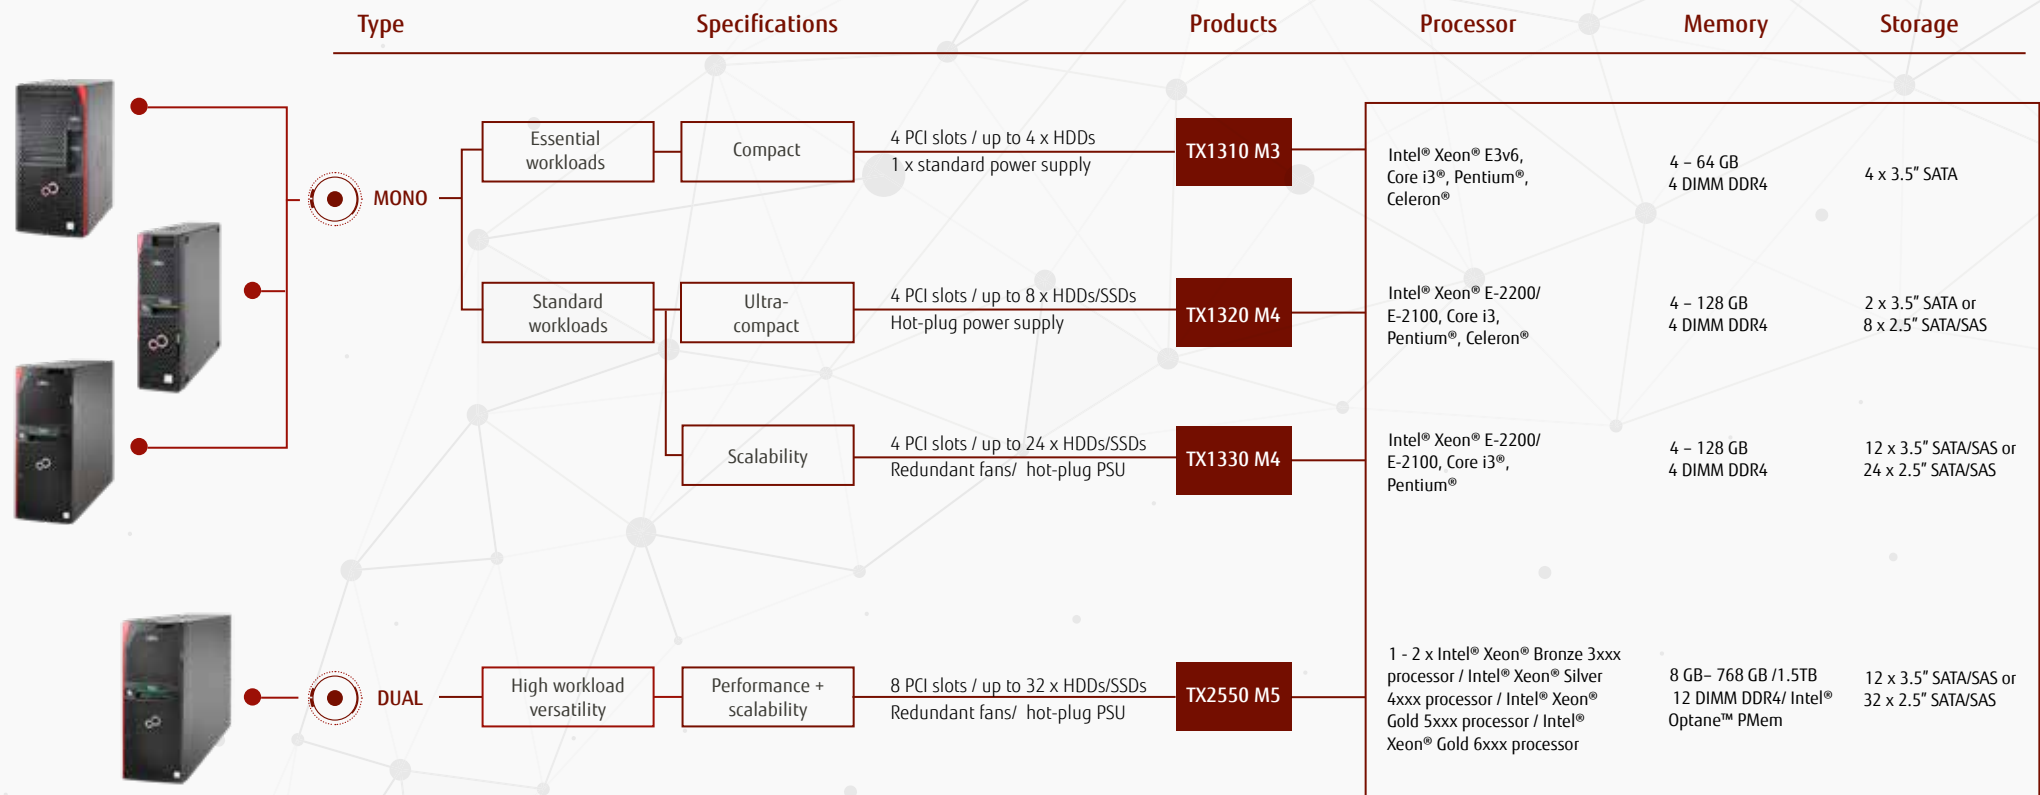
| Type | Specifications | | | Products | Processor | Memory | Storage |
|---|---|---|---|---|---|---|---|
| MONO | Essential workloads | Compact | 4 PCI slots / up to 4 x HDDs<br>1 x standard power supply | TX1310 M3 | Intel® Xeon® E3v6, Core i3®, Pentium®, Celeron® | 4 – 64 GB<br>4 DIMM DDR4 | 4 x 3.5" SATA |
| MONO | Standard workloads | Ultra-compact | 4 PCI slots / up to 8 x HDDs/SSDs<br>Hot-plug power supply | TX1320 M4 | Intel® Xeon® E-2200/ E-2100, Core i3, Pentium®, Celeron® | 4 – 128 GB<br>4 DIMM DDR4 | 2 x 3.5" SATA or<br>8 x 2.5" SATA/SAS |
| MONO | Standard workloads | Scalability | 4 PCI slots / up to 24 x HDDs/SSDs<br>Redundant fans/ hot-plug PSU | TX1330 M4 | Intel® Xeon® E-2200/ E-2100, Core i3®, Pentium® | 4 – 128 GB<br>4 DIMM DDR4 | 12 x 3.5" SATA/SAS or<br>24 x 2.5" SATA/SAS |
| DUAL | High workload versatility | Performance + scalability | 8 PCI slots / up to 32 x HDDs/SSDs<br>Redundant fans/ hot-plug PSU | TX2550 M5 | 1 - 2 x Intel® Xeon® Bronze 3xxx processor / Intel® Xeon® Silver 4xxx processor / Intel® Xeon® Gold 5xxx processor / Intel® Xeon® Gold 6xxx processor | 8 GB– 768 GB /1.5TB<br>12 DIMM DDR4/ Intel® Optane™ PMem | 12 x 3.5" SATA/SAS or<br>32 x 2.5" SATA/SAS |